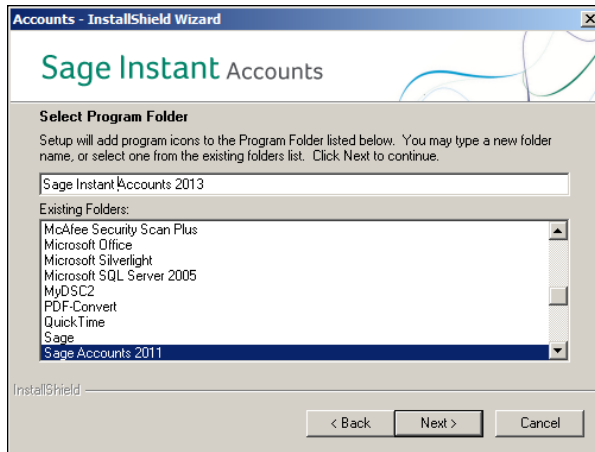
Accounts - InstallShield Wizard

Sage Instant Accounts

Select Program Folder

Setup will add program icons to the Program Folder listed below. You may type a new folder name, or select one from the existing folders list. Click Next to continue.

Sage Instant Accounts 2013

Existing Folders:

McAfee Security Scan Plus
Microsoft Office
Microsoft Silverlight
Microsoft SQL Server 2005
MyDSC2
PDF-Convert
QuickTime
Sage
Sage Accounts 2011

InstallShield

< Back
Next >
Cancel